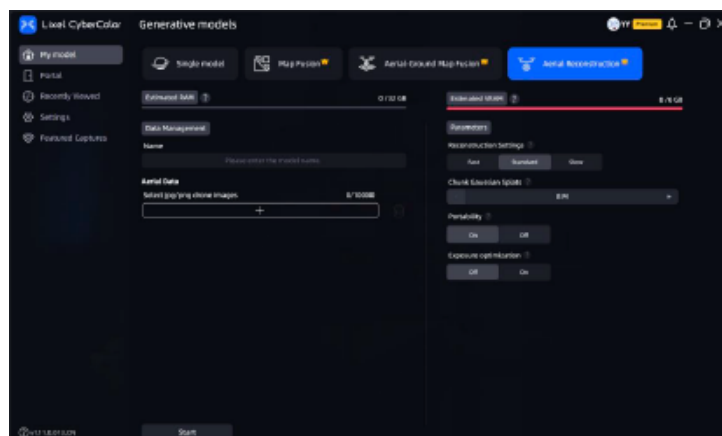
Lixel CyberColor

Generative models

Premium

My model

Portal

Recently Viewed

Settings

Featured Captures

Single model

Map Fusion

Aerial-Ground Map Fusion

Aerial Reconstruction

Estimated RAM

0 / 32 GB

Estimated VRAM

8 / 8 GB

Data Management

Name

Please enter the model name

Aerial Data

Select jpg/png drone images

0/10000

+

Parameters

Reconstruction Settings

Fast

Standard

Slow

Chunk Gaussian Splats

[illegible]

Portability

On

Off

Exposure optimization

Off

On

Start

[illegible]